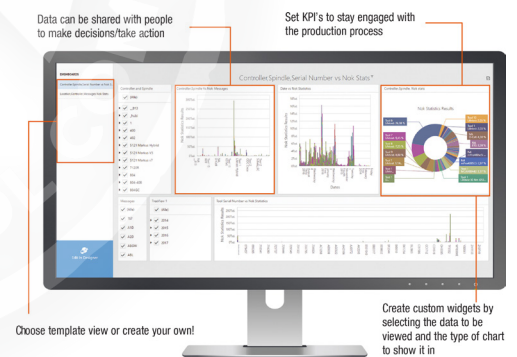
Data can be shared with people to make decisions/take action

Set KPI's to stay engaged with the production process

Controller,Spindle,Serial Number vs Nok Stats*

Nok Statistic Results

Choose template view or create your own!

Create custom widgets by selecting the data to be viewed and the type of chart to show it in